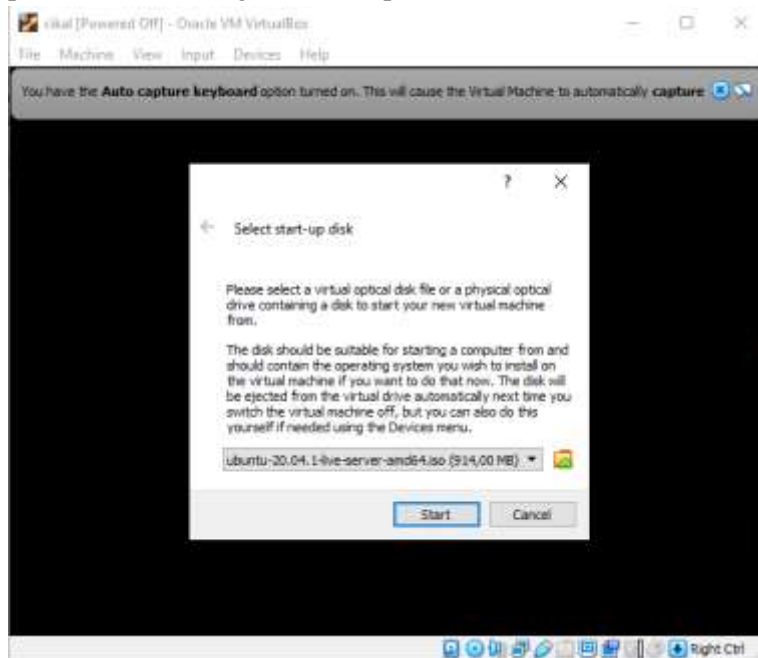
cikal [Powered Off] - Oracle VM VirtualBox

File Machine View Input Devices Help

You have the **Auto capture keyboard** option turned on. This will cause the Virtual Machine to automatically **capture**

?

Select start-up disk

Please select a virtual optical disk file or a physical optical drive containing a disk to start your new virtual machine from.

The disk should be suitable for starting a computer from and should contain the operating system you wish to install on the virtual machine if you want to do that now. The disk will be ejected from the virtual drive automatically next time you switch the virtual machine off, but you can also do this yourself if needed using the Devices menu.

ubuntu-20.04.1-live-server-amd64.iso (914,00 MB)

Start Cancel

Right Ctrl